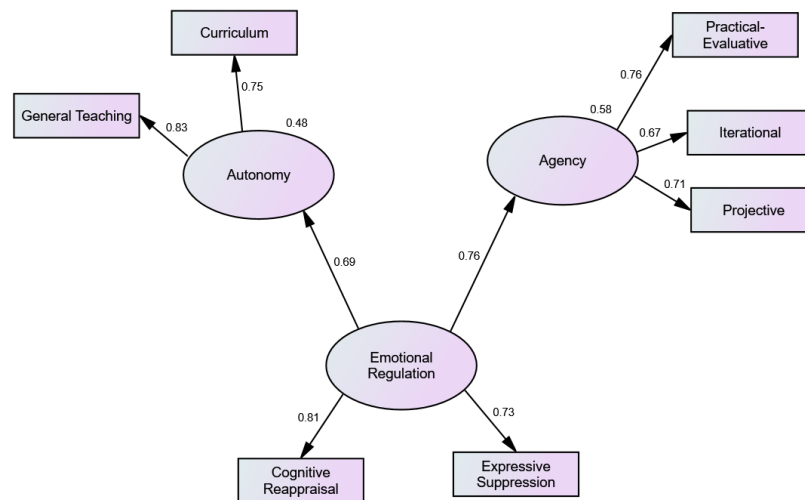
Curriculum

Practical-Evaluative

0.75

0.76

General Teaching

0.83

0.48

0.58

0.67

Iterational

Autonomy

Agency

0.71

Projective

0.69

0.76

Emotional Regulation

0.81

0.73

Cognitive Reappraisal

Expressive Suppression